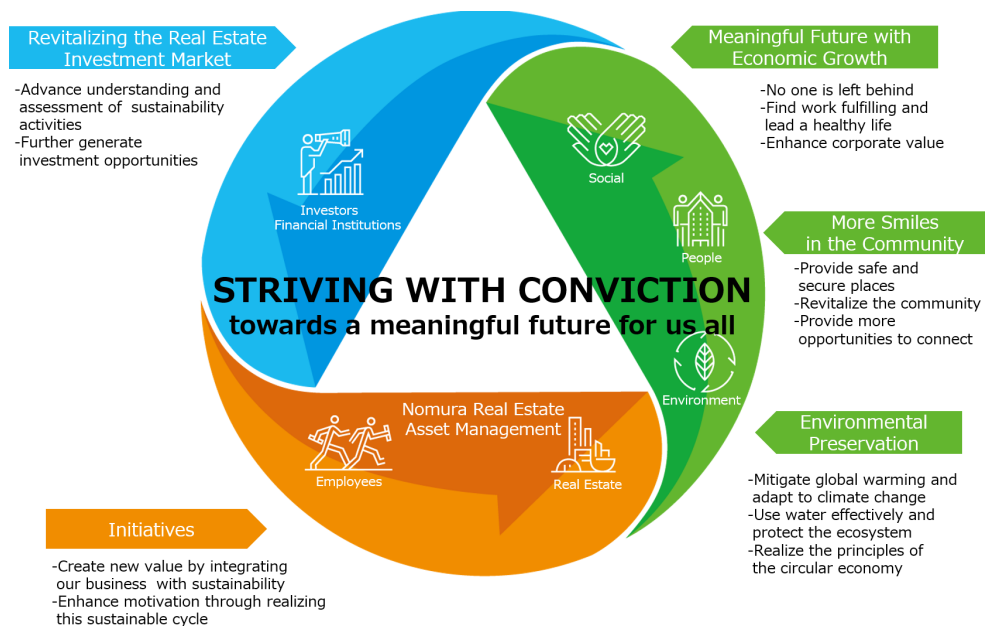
Revitalizing the Real Estate Investment Market

-Advance understanding and assessment of sustainability activities
-Further generate investment opportunities

Meaningful Future with Economic Growth

-No one is left behind
-Find work fulfilling and lead a healthy life
-Enhance corporate value

Investors
Financial Institutions

Social

People

More Smiles in the Community

-Provide safe and secure places
-Revitalize the community
-Provide more opportunities to connect

STRIVING WITH CONVICTION
towards a meaningful future for us all

Environment

Nomura Real Estate Asset Management

Employees

Real Estate

Environmental Preservation

-Mitigate global warming and adapt to climate change
-Use water effectively and protect the ecosystem
-Realize the principles of the circular economy

Initiatives

-Create new value by integrating our business with sustainability
-Enhance motivation through realizing this sustainable cycle